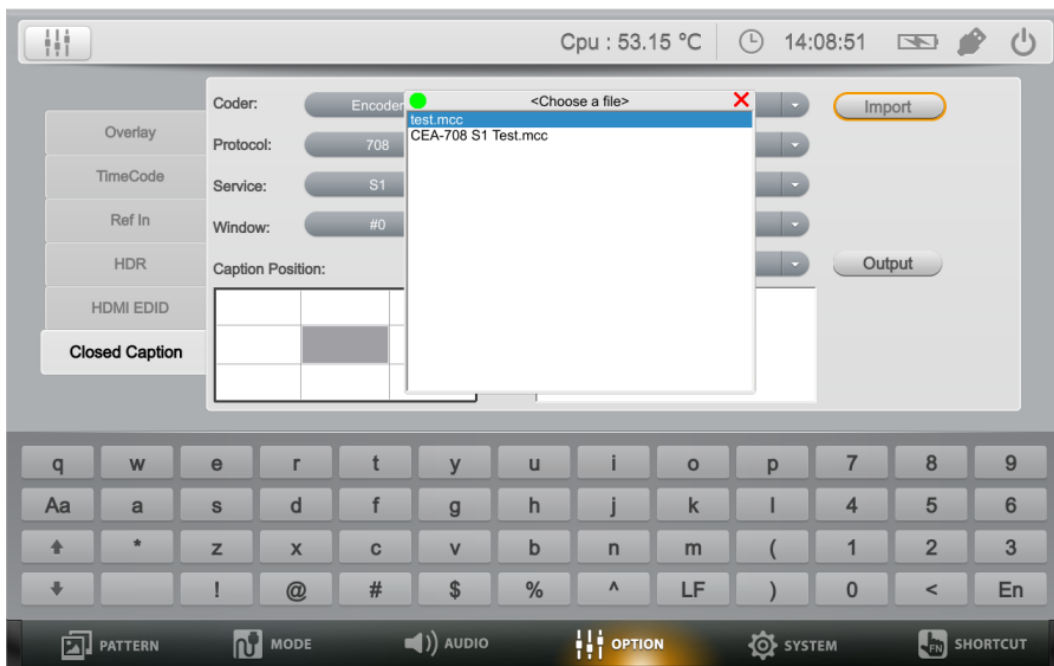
Cpu : 53.15 °C 14:08:51

Overlay
TimeCode
Ref In
HDR
HDMI EDID
Closed Caption

Coder: Encoder
Protocol: 708
Service: S1
Window: #0
Caption Position:

<Choose a file>
test.mcc
CEA-708 S1 Test.mcc

Import
Output

q w e r t y u i o p 7 8 9
Aa a s d f g h j k l 4 5 6
* z x c v b n m ( 1 2 3
! @ # $ % ^ LF ) 0 < En

PATTERN MODE AUDIO OPTION SYSTEM SHORTCUT